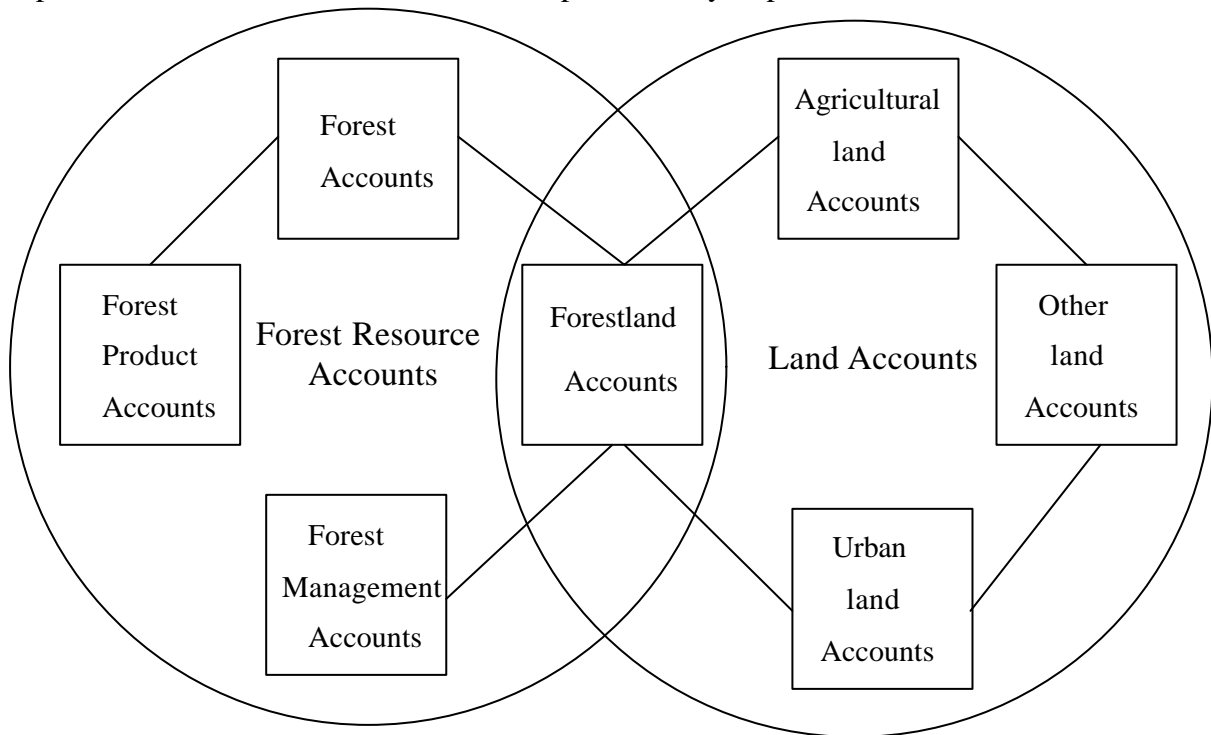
Forest Accounts

Agricultural land Accounts

Forest Product Accounts

Forest Resource Accounts

Forestland Accounts

Land Accounts

Other land Accounts

Forest Management Accounts

Urban land Accounts